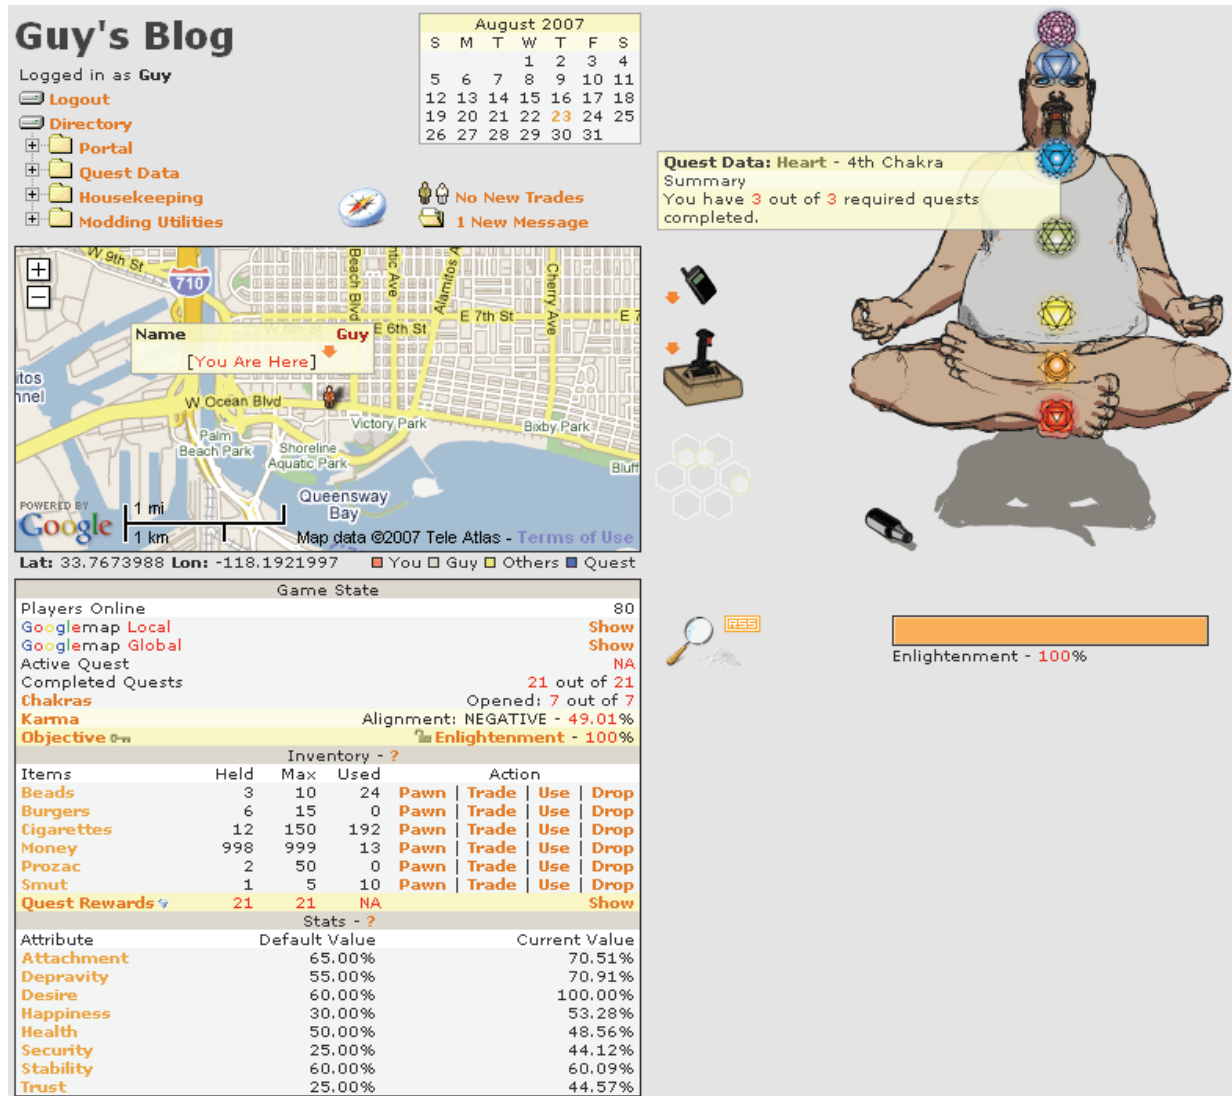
Guy's Blog

Logged in as Guy
Logout
Directory
Portal
Quest Data
Housekeeping
Modding Utilities

| August 2007 | | | | | | |
|---|---|---|---|---|---|---|
| S | M | T | W | T | F | S |
| | | | 1 | 2 | 3 | 4 |
| 5 | 6 | 7 | 8 | 9 | 10 | 11 |
| 12 | 13 | 14 | 15 | 16 | 17 | 18 |
| 19 | 20 | 21 | 22 | 23 | 24 | 25 |
| 26 | 27 | 28 | 29 | 30 | 31 | |

No New Trades
1 New Message

Quest Data: Heart - 4th Chakra
Summary
You have 3 out of 3 required quests completed.

W 9th St
710
Beach Blvd
Alamitos
Cherry Ave
E 6th St
E 7th St
Name Guy
[You Are Here]
W Ocean Blvd
Victory Park
Bixby Park
Palm Beach Park
Shoreline Aquatic Park
Queensway Bay
Bluff
POWERED BY Google
1 mi
1 km
Map data ©2007 Tele Atlas - Terms of Use

Lat: 33.7673988 Lon: -118.1921997 You Guy Others Quest

Game State
Players Online 80
Googlemap Local Show
Googlemap Global Show
Active Quest NA
Completed Quests 21 out of 21
Chakras Opened: 7 out of 7
Karma Alignment: NEGATIVE - 49.01%
Objective Enlightenment - 100%

Inventory - ?

| Items | Held | Max | Used | Action |
|---|---|---|---|---|
| Beads | 3 | 10 | 24 | Pawn \| Trade \| Use \| Drop |
| Burgers | 6 | 15 | 0 | Pawn \| Trade \| Use \| Drop |
| Cigarettes | 12 | 150 | 192 | Pawn \| Trade \| Use \| Drop |
| Money | 998 | 999 | 13 | Pawn \| Trade \| Use \| Drop |
| Prozac | 2 | 50 | 0 | Pawn \| Trade \| Use \| Drop |
| Smut | 1 | 5 | 10 | Pawn \| Trade \| Use \| Drop |
| Quest Rewards | 21 | 21 | NA | Show |

Stats - ?

| Attribute | Default Value | Current Value |
|---|---|---|
| Attachment | 65.00% | 70.51% |
| Depravity | 55.00% | 70.91% |
| Desire | 60.00% | 100.00% |
| Happiness | 30.00% | 53.28% |
| Health | 50.00% | 48.56% |
| Security | 25.00% | 44.12% |
| Stability | 60.00% | 60.09% |
| Trust | 25.00% | 44.57% |

RSS

Enlightenment - 100%